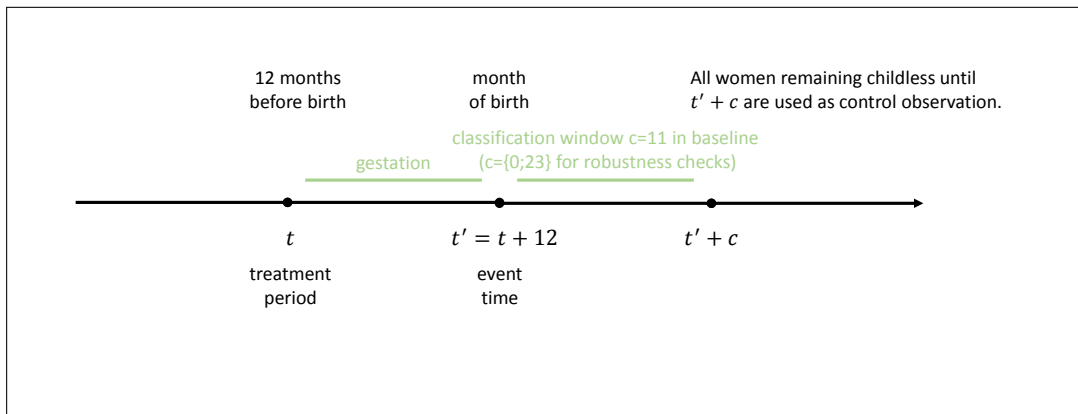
12 months before birth

month of birth

All women remaining childless until $t' + c$ are used as control observation.

classification window c=11 in baseline (c={0;23} for robustness checks)

gestation

$t$

treatment period

$t' = t + 12$

event time

$t' + c$